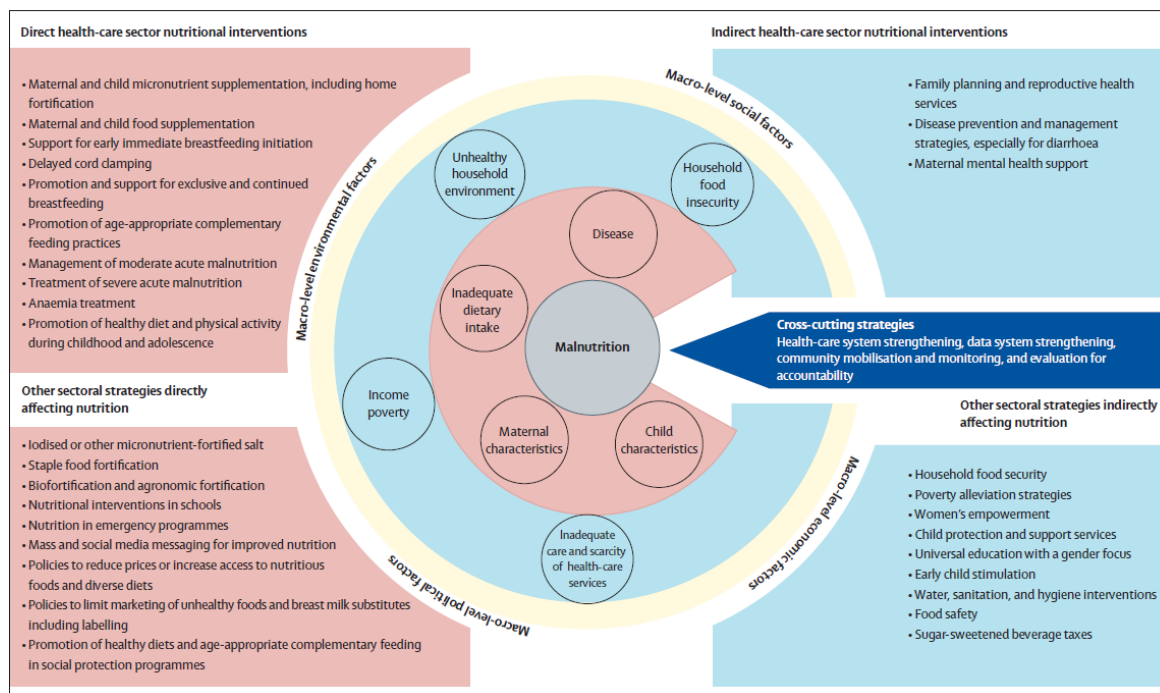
Direct health-care sector nutritional interventions

• Maternal and child micronutrient supplementation, including home fortification
• Maternal and child food supplementation
• Support for early immediate breastfeeding initiation
• Delayed cord clamping
• Promotion and support for exclusive and continued breastfeeding
• Promotion of age-appropriate complementary feeding practices
• Management of moderate acute malnutrition
• Treatment of severe acute malnutrition
• Anaemia treatment
• Promotion of healthy diet and physical activity during childhood and adolescence

Indirect health-care sector nutritional interventions

• Family planning and reproductive health services
• Disease prevention and management strategies, especially for diarrhoea
• Maternal mental health support

Macro-level social factors

Macro-level environmental factors

Unhealthy household environment

Household food insecurity

Disease

Inadequate dietary intake

Malnutrition

Income poverty

Maternal characteristics

Child characteristics

Inadequate care and scarcity of health-care services

Cross-cutting strategies
Health-care system strengthening, data system strengthening, community mobilisation and monitoring, and evaluation for accountability

Other sectoral strategies directly affecting nutrition

• Iodised or other micronutrient-fortified salt
• Staple food fortification
• Biofortification and agronomic fortification
• Nutritional interventions in schools
• Nutrition in emergency programmes
• Mass and social media messaging for improved nutrition
• Policies to reduce prices or increase access to nutritious foods and diverse diets
• Policies to limit marketing of unhealthy foods and breast milk substitutes including labelling
• Promotion of healthy diets and age-appropriate complementary feeding in social protection programmes

Macro-level political factors

Macro-level economic factors

Other sectoral strategies indirectly affecting nutrition

• Household food security
• Poverty alleviation strategies
• Women's empowerment
• Child protection and support services
• Universal education with a gender focus
• Early child stimulation
• Water, sanitation, and hygiene interventions
• Food safety
• Sugar-sweetened beverage taxes